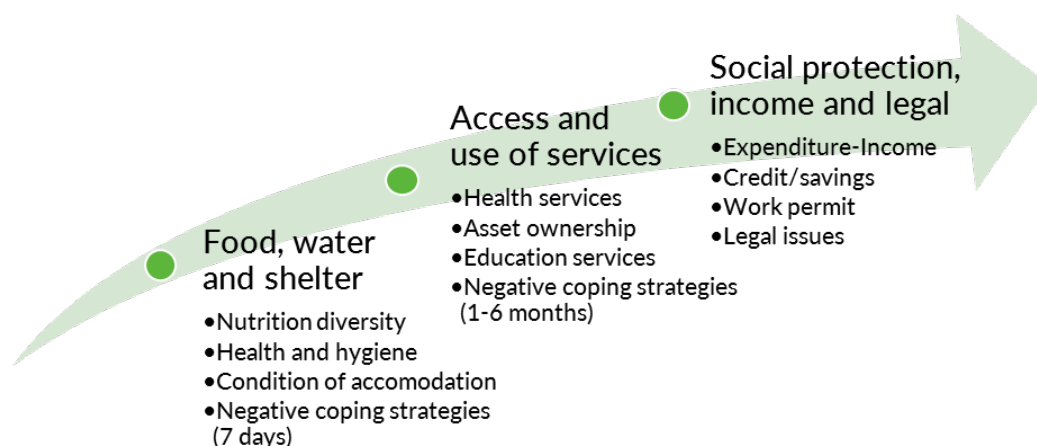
Food, water and shelter

•Nutrition diversity
•Health and hygiene
•Condition of accomodation
•Negative coping strategies (7 days)

Access and use of services

•Health services
•Asset ownership
•Education services
•Negative coping strategies (1-6 months)

Social protection, income and legal

•Expenditure-Income
•Credit/savings
•Work permit
•Legal issues